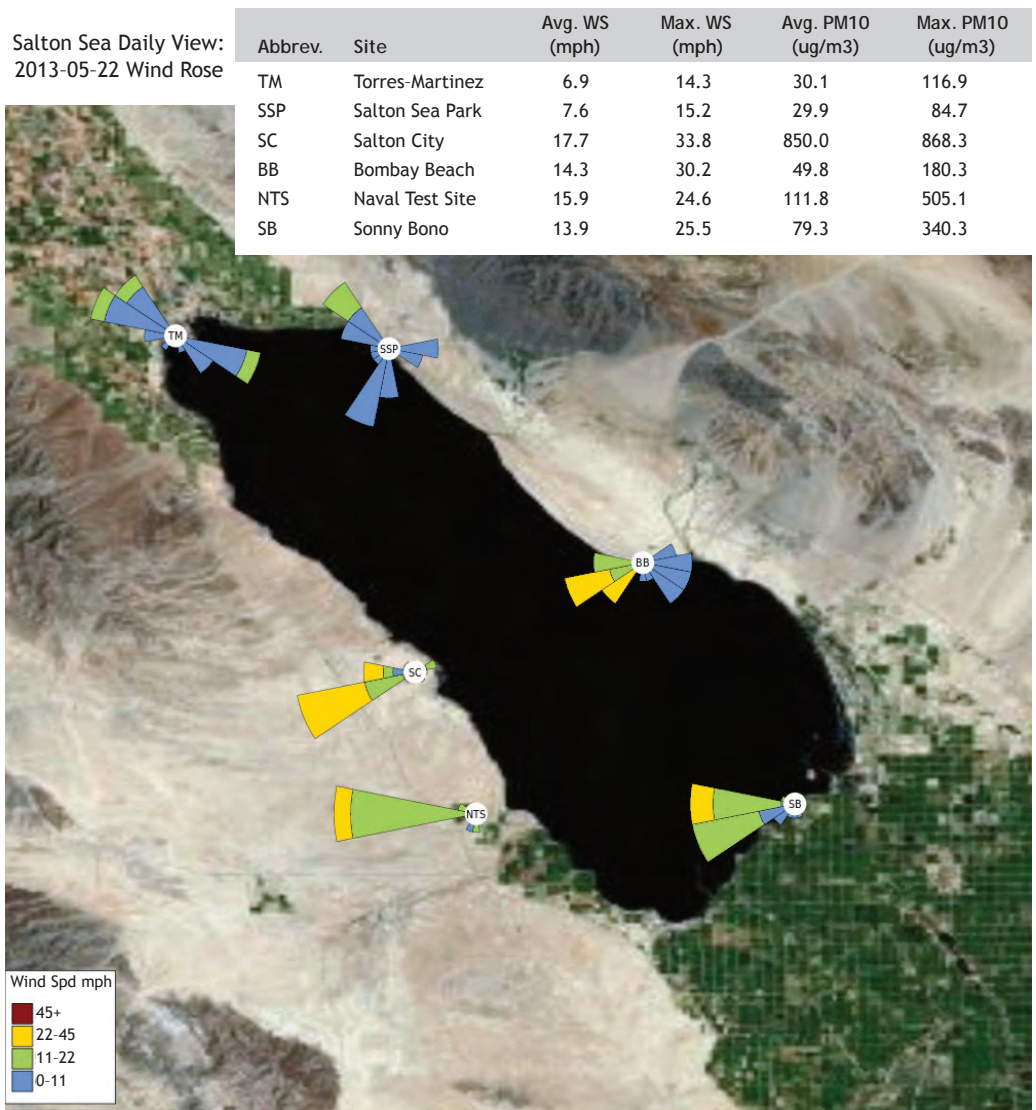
Salton Sea Daily View: 2013-05-22 Wind Rose

| Abbrev. | Site | Avg. WS (mph) | Max. WS (mph) | Avg. PM10 (ug/m3) | Max. PM10 (ug/m3) |
|---|---|---|---|---|---|
| TM | Torres-Martinez | 6.9 | 14.3 | 30.1 | 116.9 |
| SSP | Salton Sea Park | 7.6 | 15.2 | 29.9 | 84.7 |
| SC | Salton City | 17.7 | 33.8 | 850.0 | 868.3 |
| BB | Bombay Beach | 14.3 | 30.2 | 49.8 | 180.3 |
| NTS | Naval Test Site | 15.9 | 24.6 | 111.8 | 505.1 |
| SB | Sonny Bono | 13.9 | 25.5 | 79.3 | 340.3 |

TM
SSP
BB
SC
NTS
SB

Wind Spd mph
45+
22-45
11-22
0-11